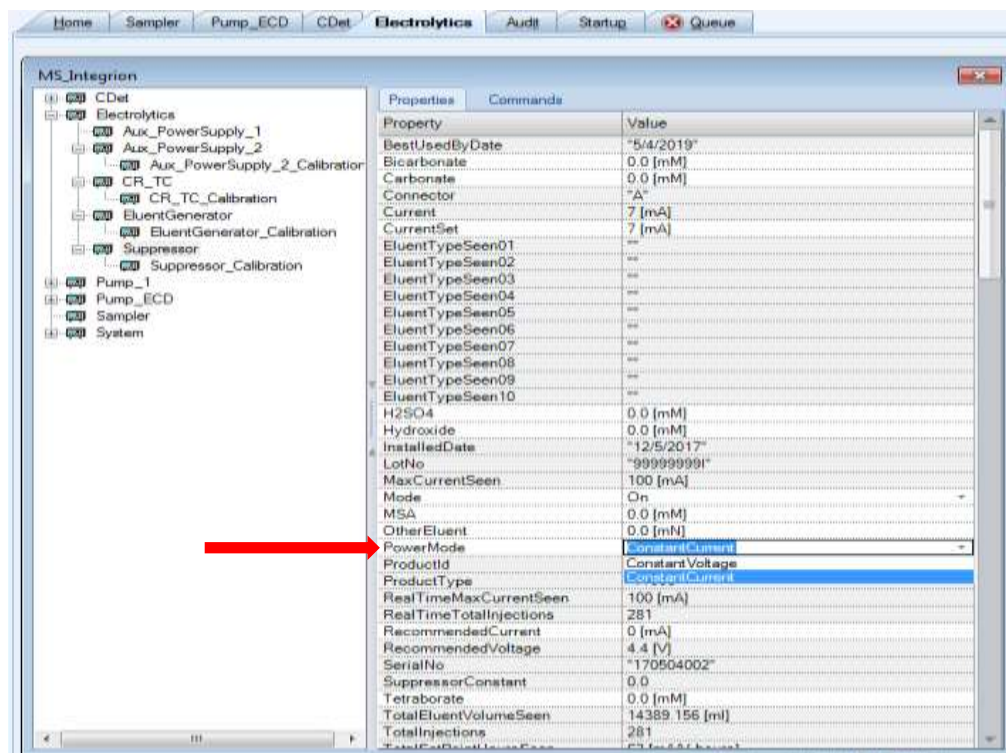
Home | Sampler | Pump_ECD | CDet | Electrolytics | Audit | Startup | Queue

MS_Integrion

CDet
Electrolytics
Aux_PowerSupply_1
Aux_PowerSupply_2
Aux_PowerSupply_2_Calibration
CR_TC
CR_TC_Calibration
EluentGenerator
EluentGenerator_Calibration
Suppressor
Suppressor_Calibration
Pump_1
Pump_ECD
Sampler
System

Properties | Commands

| Property | Value |
|---|---|
| BestUsedByDate | "5/4/2019" |
| Bicarbonate | 0.0 [mM] |
| Carbonate | 0.0 [mM] |
| Connector | "A" |
| Current | 7 [mA] |
| CurrentSet | 7 [mA] |
| EluentTypeSeen01 | "" |
| EluentTypeSeen02 | "" |
| EluentTypeSeen03 | "" |
| EluentTypeSeen04 | "" |
| EluentTypeSeen05 | "" |
| EluentTypeSeen06 | "" |
| EluentTypeSeen07 | "" |
| EluentTypeSeen08 | "" |
| EluentTypeSeen09 | "" |
| EluentTypeSeen10 | "" |
| H2SO4 | 0.0 [mM] |
| Hydroxide | 0.0 [mM] |
| InstalledDate | "12/5/2017" |
| LotNo | "99999999I" |
| MaxCurrentSeen | 100 [mA] |
| Mode | On |
| MSA | 0.0 [mM] |
| OtherEluent | 0.0 [mN] |
| PowerMode | ConstantCurrent |
| ProductId | ConstantVoltage |
| ProductType | ConstantCurrent |
| RealTimeMaxCurrentSeen | 100 [mA] |
| RealTimeTotalInjections | 281 |
| RecommendedCurrent | 0 [mA] |
| RecommendedVoltage | 4.4 [V] |
| SerialNo | "170504002" |
| SuppressorConstant | 0.0 |
| Tetraborate | 0.0 [mM] |
| TotalEluentVolumeSeen | 14389.156 [ml] |
| TotalInjections | 281 |
| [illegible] | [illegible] |